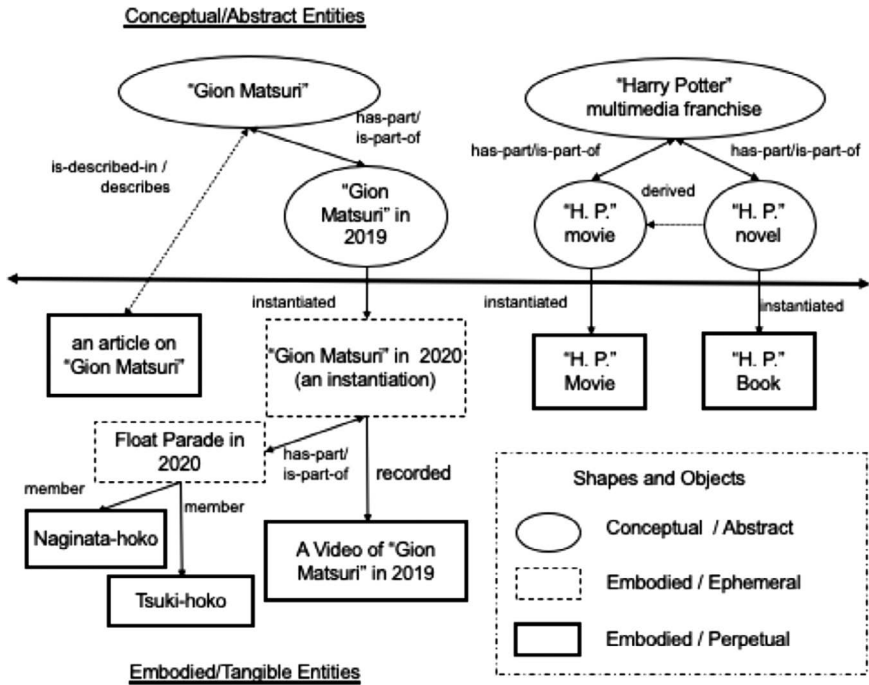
Conceptual/Abstract Entities

"Gion Matsuri"

has-part/ is-part-of

is-described-in / describes

"Gion Matsuri" in 2019

"Harry Potter" multimedia franchise

has-part/is-part-of

has-part/is-part-of

derived

"H. P." movie

"H. P." novel

instantiated

instantiated

instantiated

an article on "Gion Matsuri"

"Gion Matsuri" in 2020 (an instantiation)

"H. P." Movie

"H. P." Book

Float Parade in 2020

has-part/ is-part-of

recorded

member

member

Naginata-hoko

Tsuki-hoko

A Video of "Gion Matsuri" in 2019

Shapes and Objects

Conceptual / Abstract

Embodied / Ephemeral

Embodied / Perpetual

Embodied/Tangible Entities